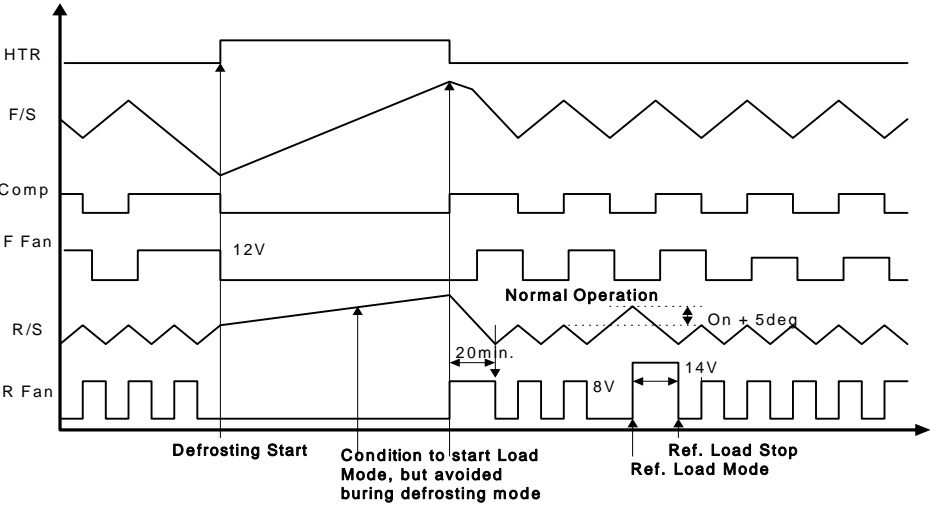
HTR

F/S

Comp

F Fan

12V

Normal Operation

R/S

On + 5deg

20min.

R Fan

8V

14V

Defrosting Start

Condition to start Load Mode, but avoided buring defrosting mode

Ref. Load Stop

Ref. Load Mode